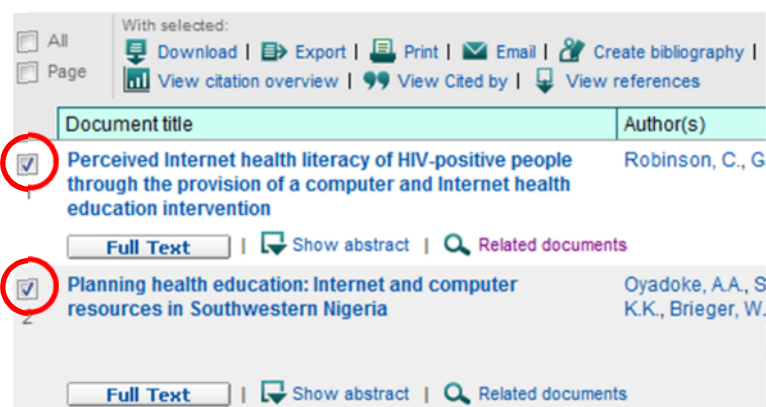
All
Page

With selected:
Download | Export | Print | Email | Create bibliography |
View citation overview | View Cited by | View references

| Document title | Author(s) |
|---|---|
| 1 Perceived Internet health literacy of HIV-positive people through the provision of a computer and Internet health education intervention | Robinson, C., G |
| Full Text \| Show abstract \| Related documents | |
| 2 Planning health education: Internet and computer resources in Southwestern Nigeria | Oyadoke, A.A., S K.K., Brieger, W. |
| Full Text \| Show abstract \| Related documents | |